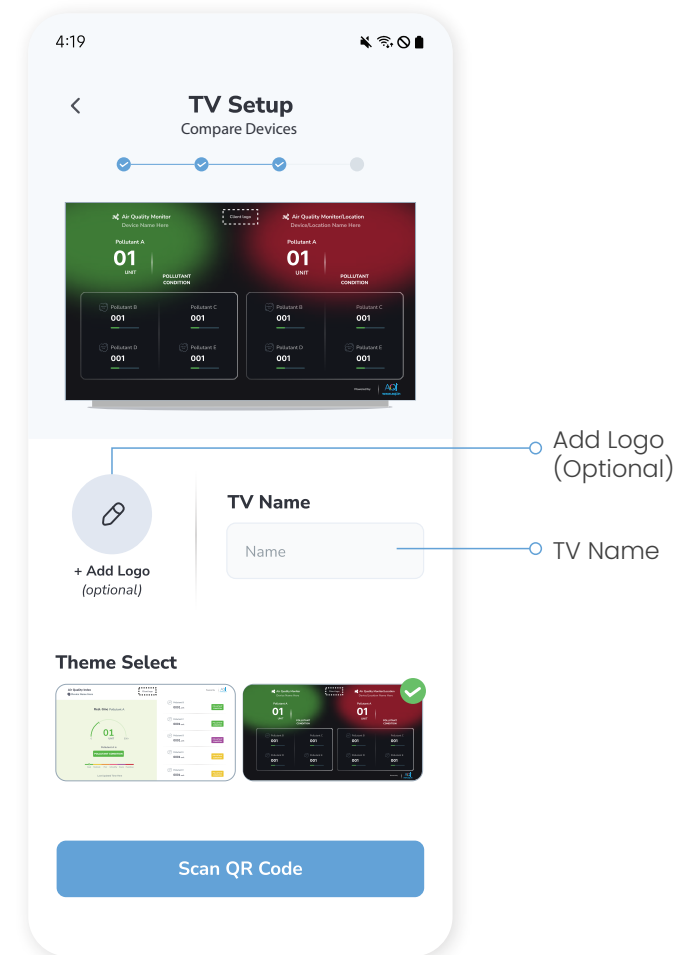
4:19

TV Setup
Compare Devices

Air Quality Monitor
Device Name Here

Client logo

Air Quality Monitor/Location
Device/Location Name Here

Pollutant A
01
UNIT
POLLUTANT CONDITION

Pollutant A
01
UNIT
POLLUTANT CONDITION

Pollutant B
001
Pollutant C
001
Pollutant D
001
Pollutant E
001

Pollutant B
001
Pollutant C
001
Pollutant D
001
Pollutant E
001

Powered by AQI

Add Logo
(Optional)

+ Add Logo
(optional)

TV Name
Name

TV Name

Theme Select

Scan QR Code